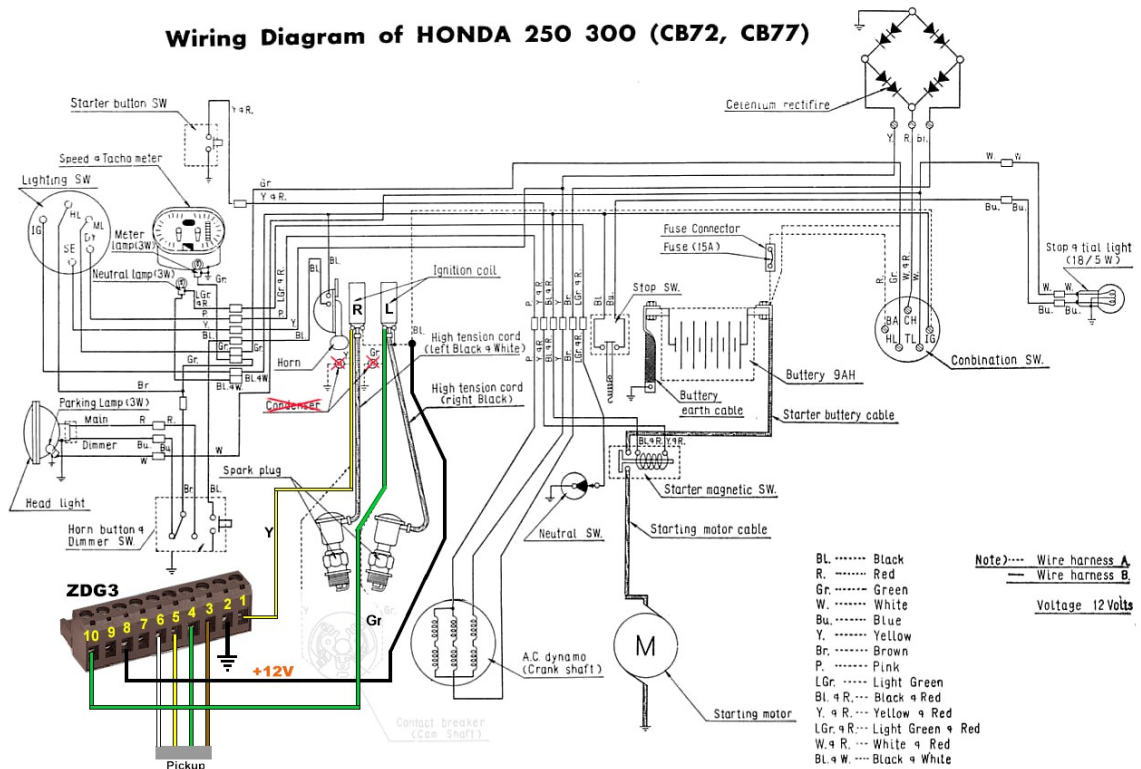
Wiring Diagram of HONDA 250 300 (CB72, CB77)

Starter button SW
Speed ♀ Tacho meter
Lighting SW
IG
HL
ML
D
SE
Meter lamp (3W)
Neutral lamp (3W)
Gr
Y ♀ R.
Bl.
LGr ♀ R
P
Y
Ignition coil
R
L
Horn
Condenser
High tension cord (left Black ♀ White)
High tension cord (right Black)
Br
Parking Lamp (3W)
Main
Dimmer
R
Bu
W
Head light
Spark plug
Horn button ♀ Dimmer SW
Y
Gr
ZDG3
10 9 8 7 6 5 4 3 2 1
+12V
Pickup
Contact breaker (Cam Shaft)
A.C. dynamo (Crank shaft)
Neutral SW.
Starting motor cable
Starter magnetic SW.
Starter buttery cable
Buttery earth cable
Buttery 9AH
Stop SW.
Fuse Connector
Fuse (15A)
Celenium rectifire
Y R Bl.
W W
Bu. Bu.
Stop ♀ tial light (18/5 W)
BA CH HL TL IG
Conbination SW.
M
Starting motor

BL. ······· Black
R. ······· Red
Gr. ······· Green
W. ······· White
Bu. ······· Blue
Y. ······· Yellow
Br. ······· Brown
P. ······· Pink
LGr. ······· Light Green
Bl. ♀ R. ···· Black ♀ Red
Y. ♀ R. ···· Yellow ♀ Red
LGr. ♀ R. ···· Light Green ♀ Red
W. ♀ R. ···· White ♀ Red
BL. ♀ W. ···· Black ♀ White

Note) ···· Wire harness A.
—— Wire harness B.
Voltage 12 Volts